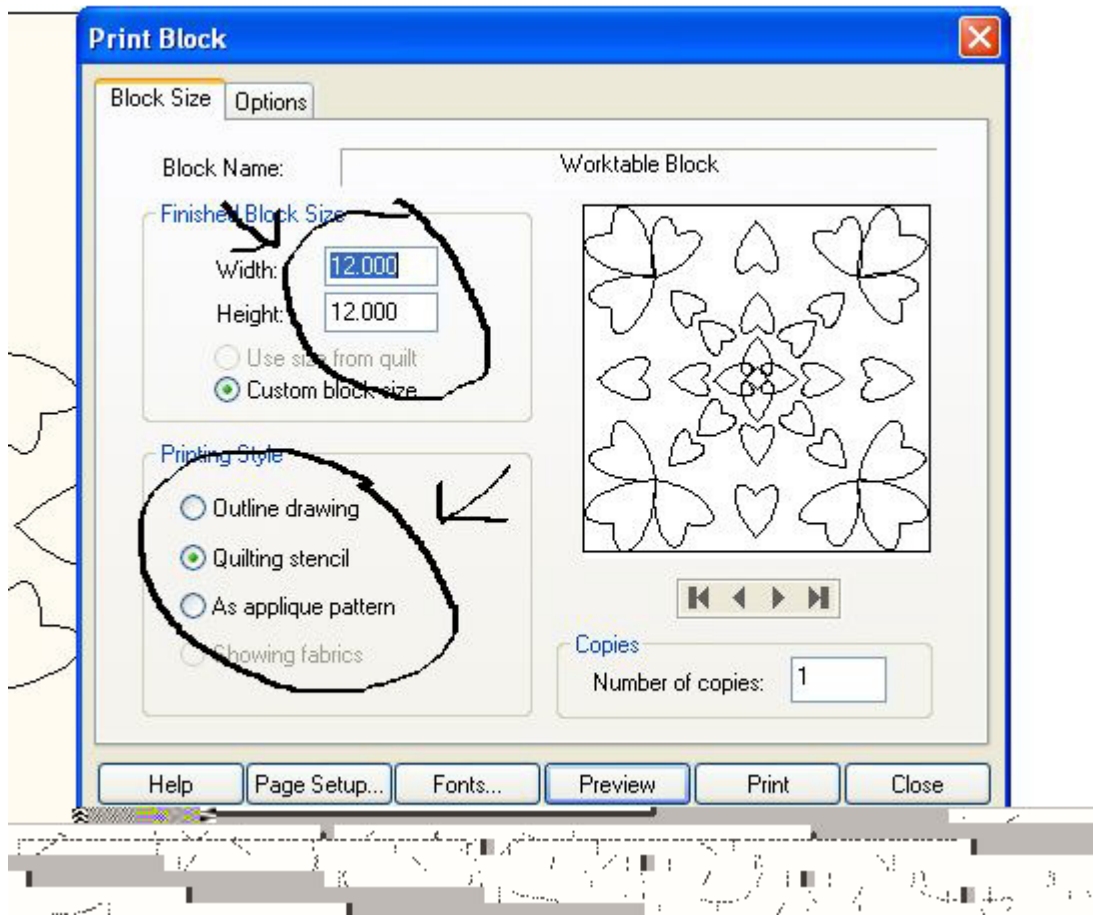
Print Block

Block Size | Options

Block Name: Worktable Block

Finished Block Size
Width: 12.000
Height: 12.000
Use size from quilt
Custom block size

Printing Style
Outline drawing
Quilting stencil
As applique pattern
Showing fabrics

Copies
Number of copies: 1

Help | Page Setup... | Fonts... | Preview | Print | Close